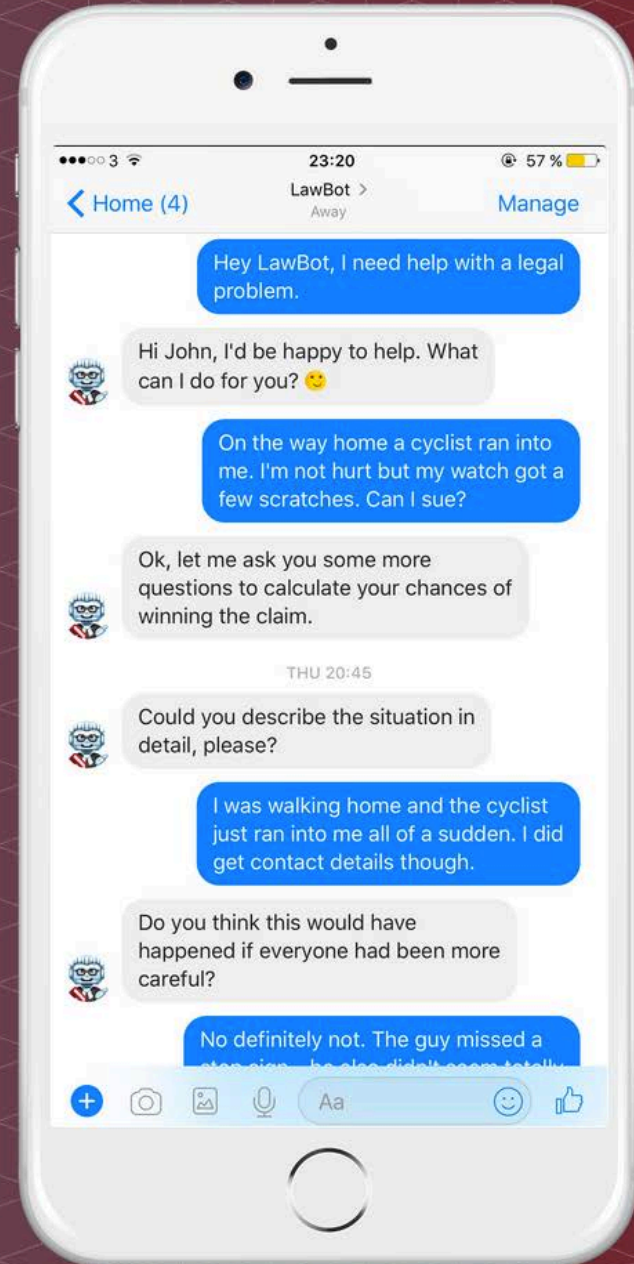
●●●○○ 3

23:20

57 %

Home (4)

LawBot >

Away

Manage

Hey LawBot, I need help with a legal problem.

Hi John, I'd be happy to help. What can I do for you? 🙂

On the way home a cyclist ran into me. I'm not hurt but my watch got a few scratches. Can I sue?

Ok, let me ask you some more questions to calculate your chances of winning the claim.

THU 20:45

Could you describe the situation in detail, please?

I was walking home and the cyclist just ran into me all of a sudden. I did get contact details though.

Do you think this would have happened if everyone had been more careful?

No definitely not. The guy missed a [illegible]

Aa